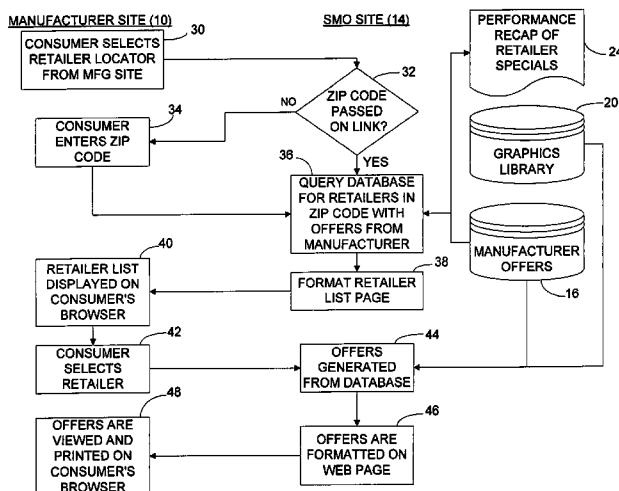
MANUFACTURER SITE (10)

SMO SITE (14)

CONSUMER SELECTS RETAILER LOCATOR FROM MFG SITE

30

PERFORMANCE RECAP OF RETAILER SPECIALS

24

ZIP CODE PASSED ON LINK?

32

NO

YES

CONSUMER ENTERS ZIP CODE

34

20

GRAPHICS LIBRARY

36

QUERY DATABASE FOR RETAILERS IN ZIP CODE WITH OFFERS FROM MANUFACTURER

MANUFACTURER OFFERS

16

40

RETAILER LIST DISPLAYED ON CONSUMER'S BROWSER

38

FORMAT RETAILER LIST PAGE

42

CONSUMER SELECTS RETAILER

44

OFFERS GENERATED FROM DATABASE

48

OFFERS ARE VIEWED AND PRINTED ON CONSUMER'S BROWSER

46

OFFERS ARE FORMATTED ON WEB PAGE